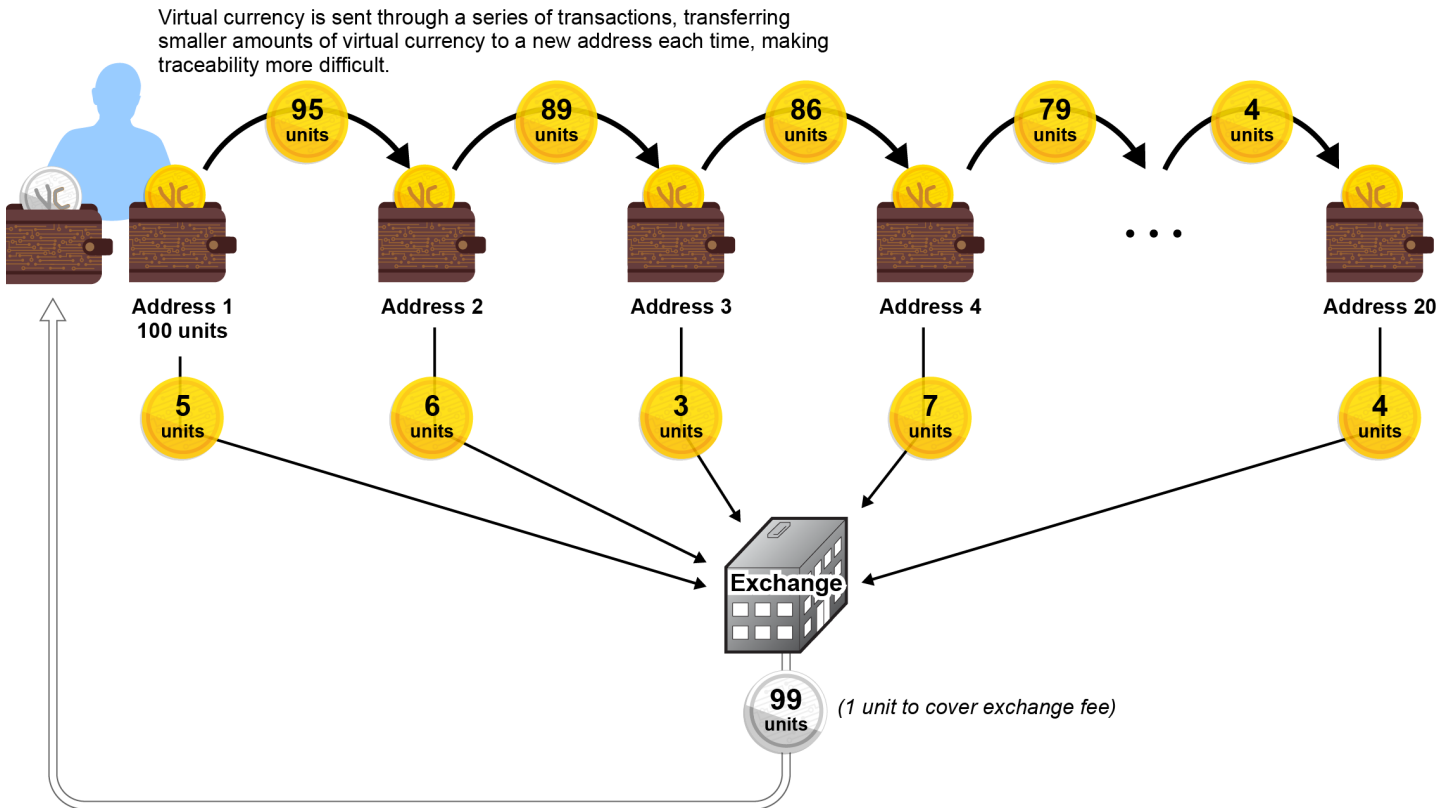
Virtual currency is sent through a series of transactions, transferring smaller amounts of virtual currency to a new address each time, making traceability more difficult.

VC

95 units

89 units

86 units

79 units

4 units

VC

VC

VC

VC

VC

VC

Address 1
100 units

Address 2

Address 3

Address 4

• • •

Address 20

5 units

6 units

3 units

7 units

4 units

Exchange

99 units

(1 unit to cover exchange fee)